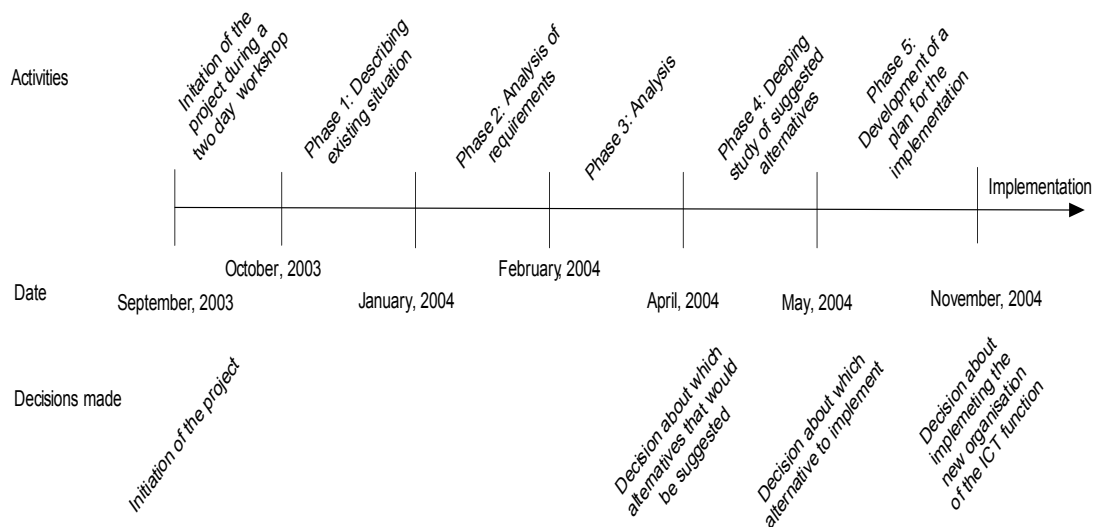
Activities

Initation of the project during a two day workshop

Phase 1: Describing existing situation

Phase 2: Analysis of requirements

Phase 3: Analysis

Phase 4: Deeping study of suggested alternatives

Phase 5: Development of a plan for the implementation

Implementation

Date

September, 2003

October, 2003

January, 2004

February, 2004

April, 2004

May, 2004

November, 2004

Decisions made

Initiation of the project

Decision about which alternatives that would be suggested

Decision about which alternative to implement

Decision about implemeting the new organisation of the ICT function